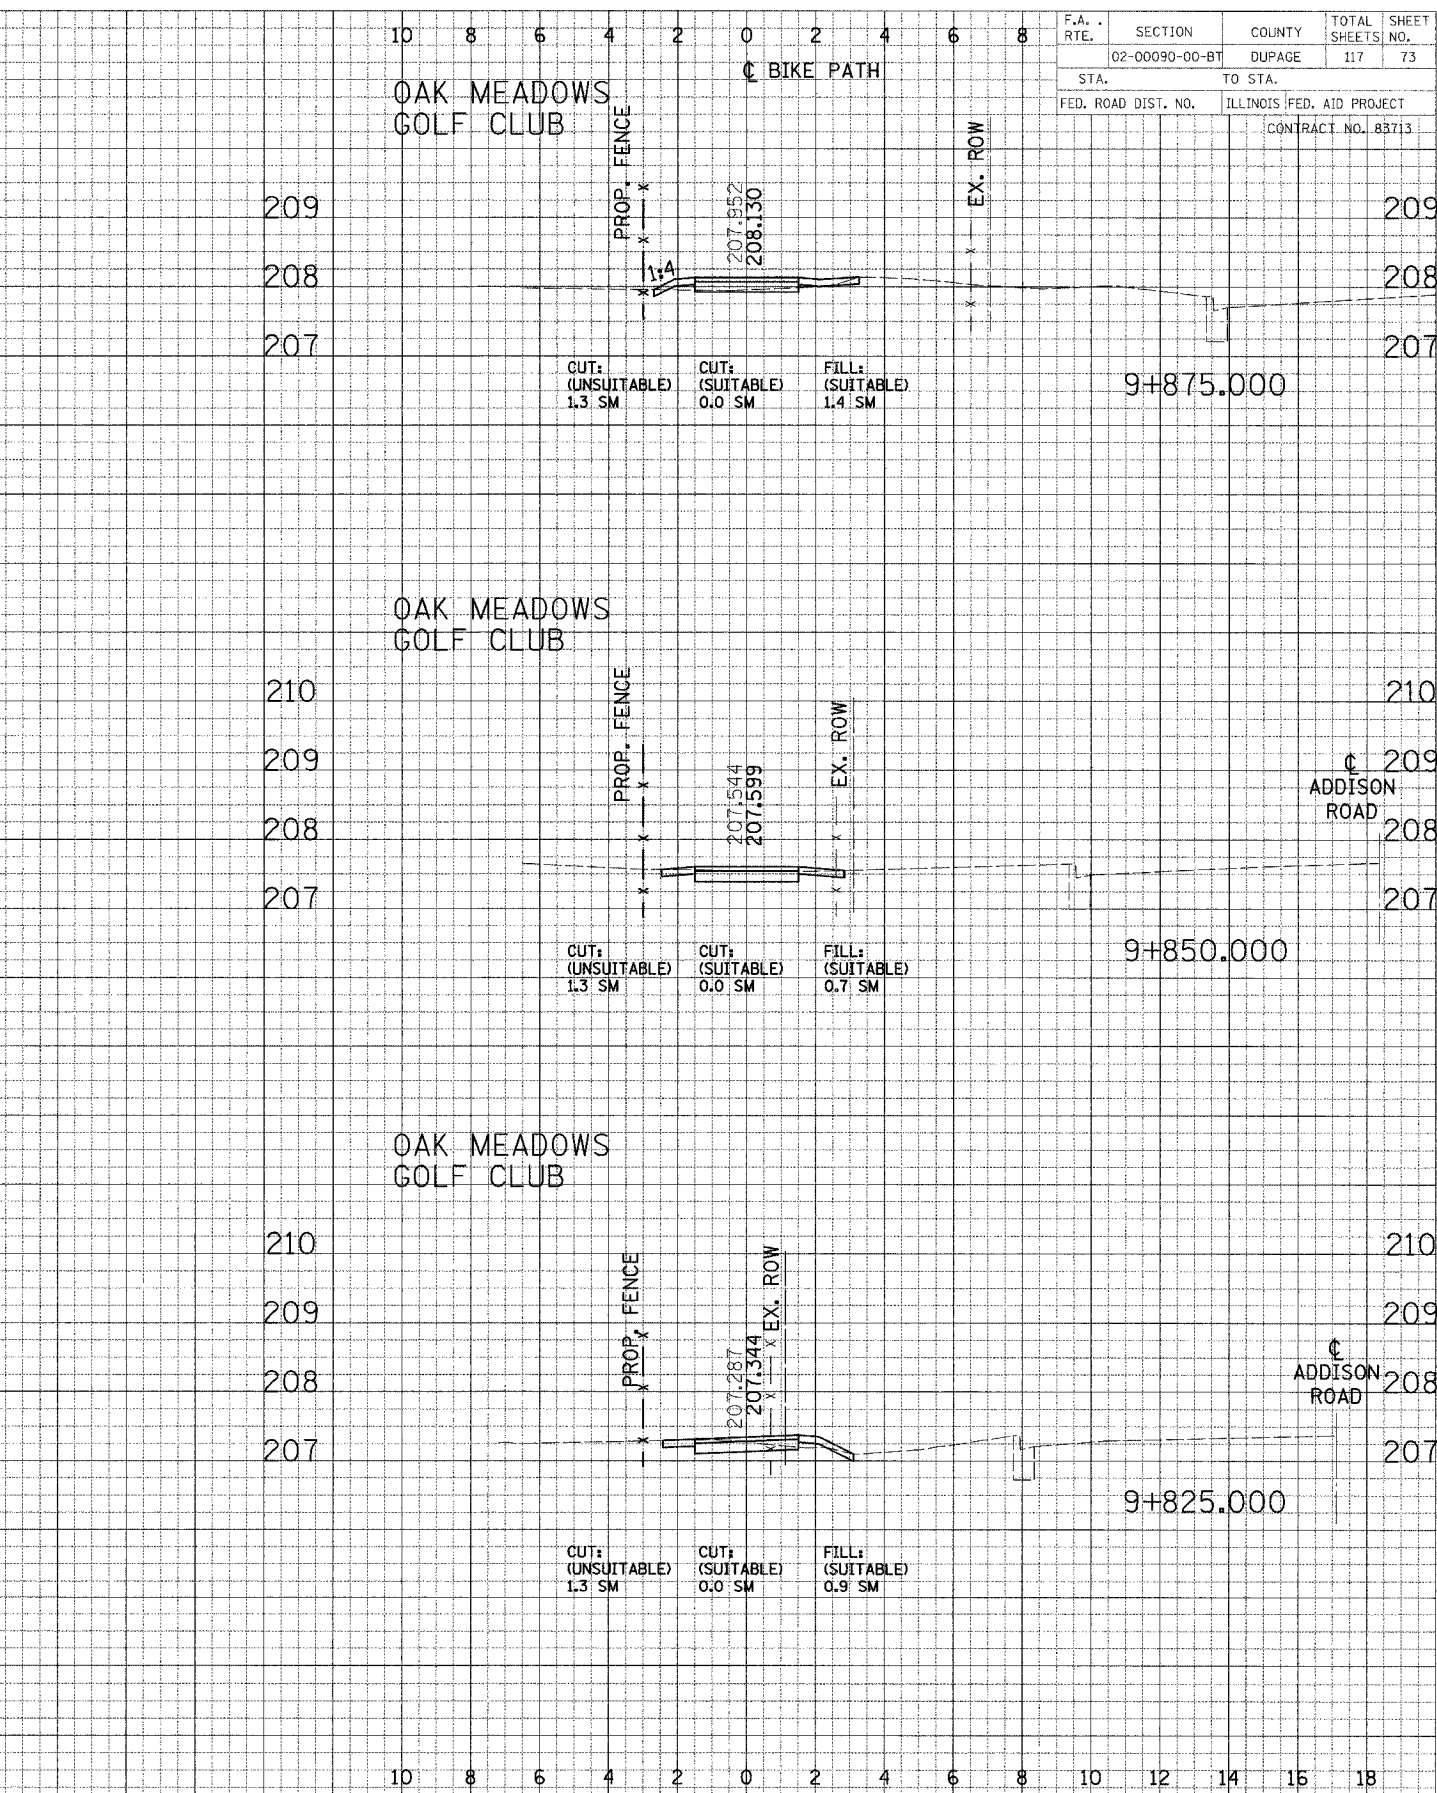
| F.A. RTE. | SECTION | COUNTY | TOTAL SHEETS | SHEET NO. |
|---|---|---|---|---|
| | 02-00090-00-BT | DUPAGE | 117 | 73 |
| STA. | | TO STA. | | |
| FED. ROAD DIST. NO. | | ILLINOIS | FED. AID PROJECT | |
| | | | CONTRACT NO. 83713 | |

10 8 6 4 2 0 2 4 6 8

℄ BIKE PATH

OAK MEADOWS GOLF CLUB

PROP. FENCE

EX. ROW

209
208
207

207.952
208.130

1:4

209
208
207

CUT: (UNSUITABLE) 1.3 SM

CUT: (SUITABLE) 0.0 SM

FILL: (SUITABLE) 1.4 SM

9+875.000

OAK MEADOWS GOLF CLUB

210
209
208
207

PROP. FENCE

207.544
207.599

EX. ROW

℄ ADDISON ROAD

210
209
208
207

CUT: (UNSUITABLE) 1.3 SM

CUT: (SUITABLE) 0.0 SM

FILL: (SUITABLE) 0.7 SM

9+850.000

OAK MEADOWS GOLF CLUB

210
209
208
207

PROP. FENCE

207.287
207.344

EX. ROW

℄ ADDISON ROAD

210
209
208
207

9+825.000

CUT: (UNSUITABLE) 1.3 SM

CUT: (SUITABLE) 0.0 SM

FILL: (SUITABLE) 0.9 SM

10 8 6 4 2 0 2 4 6 8 10 12 14 16 18